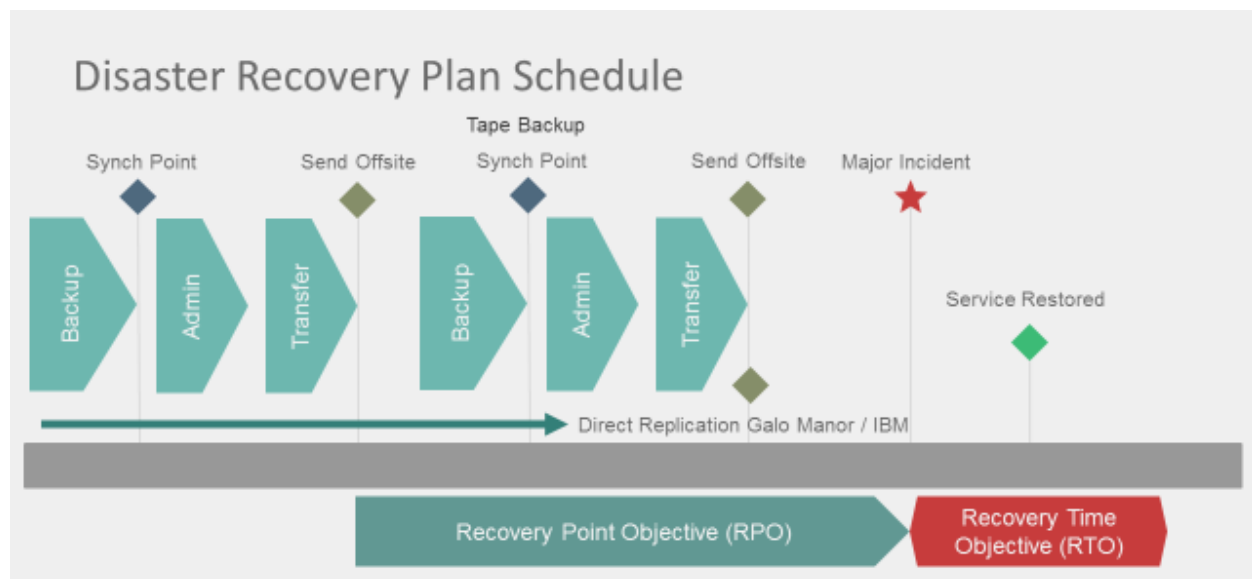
Disaster Recovery Plan Schedule

Tape Backup

Synch Point

Send Offsite

Synch Point

Send Offsite

Major Incident

Backup

Admin

Transfer

Backup

Admin

Transfer

Service Restored

Direct Replication Galo Manor / IBM

Recovery Point Objective (RPO)

Recovery Time Objective (RTO)